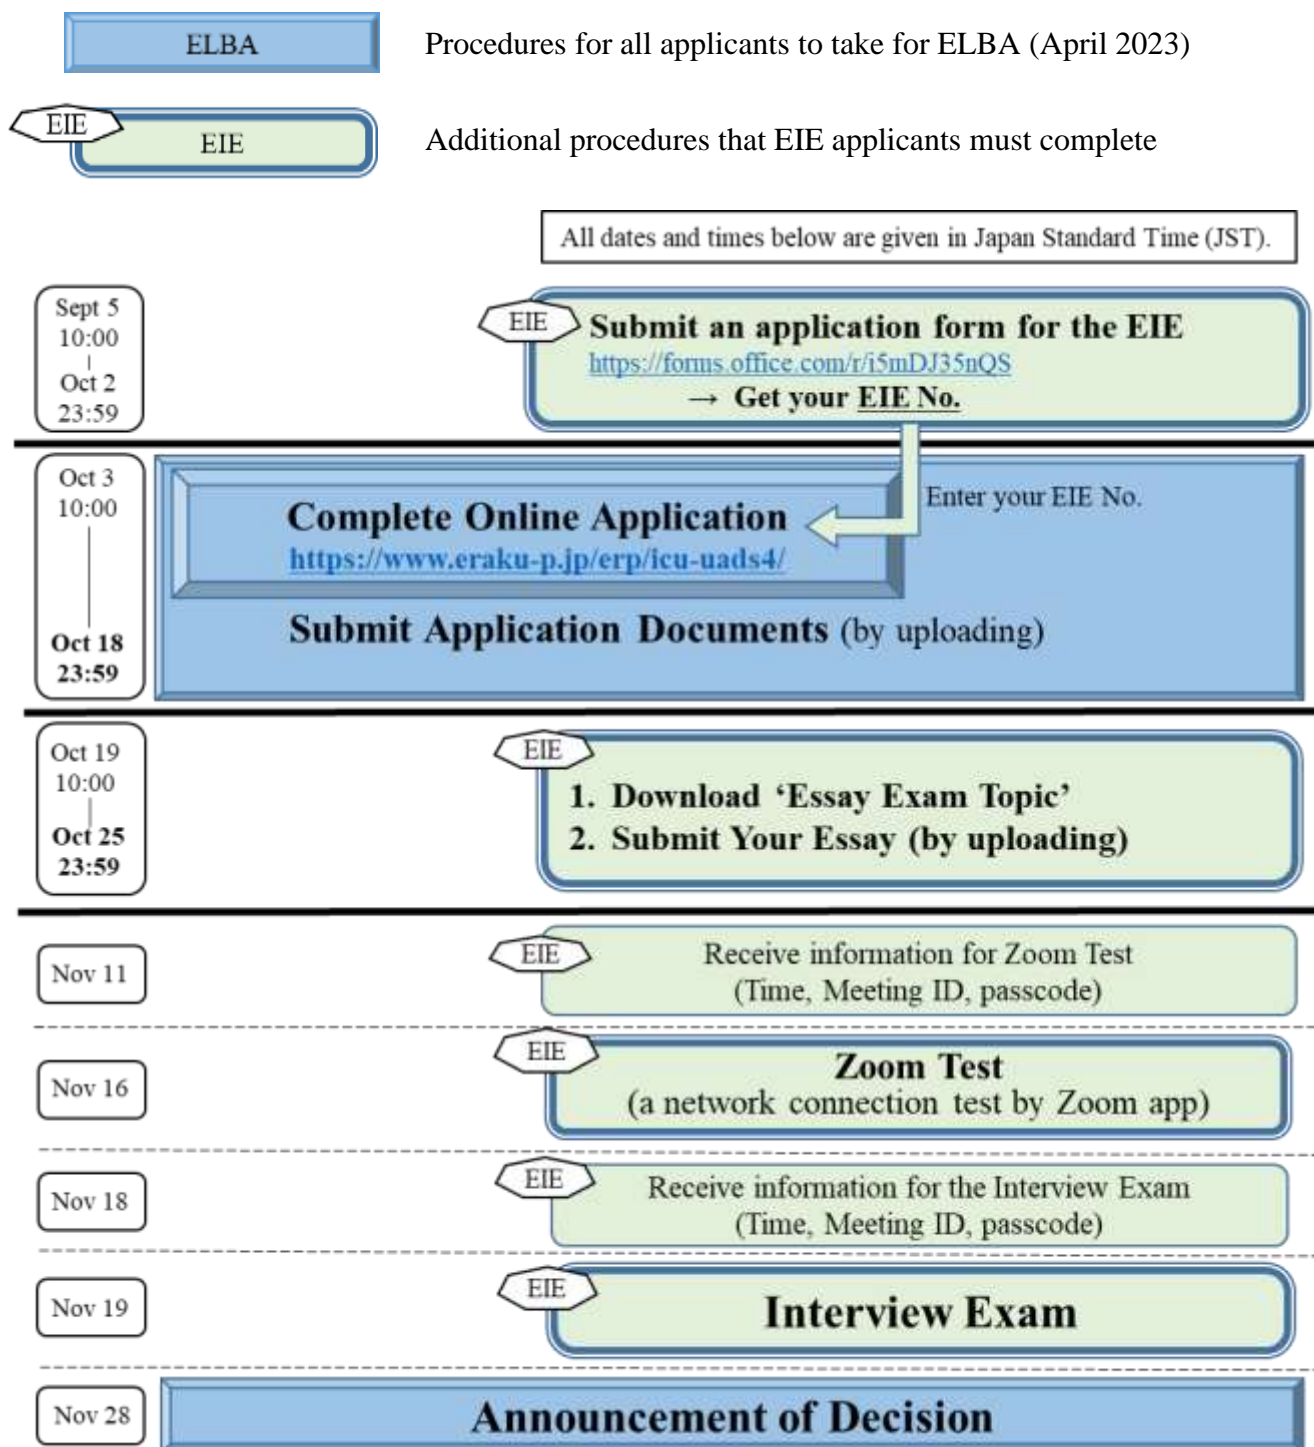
ELBA

Procedures for all applicants to take for ELBA (April 2023)

EIE

EIE

Additional procedures that EIE applicants must complete

All dates and times below are given in Japan Standard Time (JST).

Sept 5
10:00
|
Oct 2
23:59

EIE

Submit an application form for the EIE
https://forms.office.com/r/i5mDJ35nQS
→ Get your EIE No.

Oct 3
10:00
Oct 18
23:59

Complete Online Application
https://www.eraku-p.jp/erp/icu-uads4/

Enter your EIE No.

Submit Application Documents (by uploading)

Oct 19
10:00
|
Oct 25
23:59

EIE

1. Download 'Essay Exam Topic'
2. Submit Your Essay (by uploading)

Nov 11

EIE

Receive information for Zoom Test
(Time, Meeting ID, passcode)

Nov 16

EIE

Zoom Test
(a network connection test by Zoom app)

Nov 18

EIE

Receive information for the Interview Exam
(Time, Meeting ID, passcode)

Nov 19

EIE

Interview Exam

Nov 28

Announcement of Decision